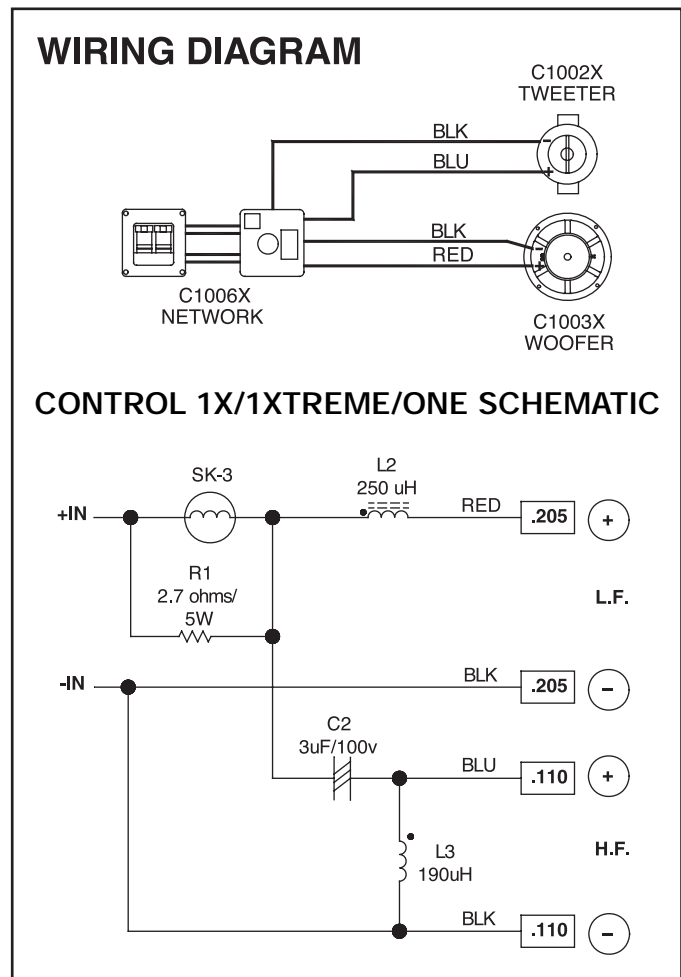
WIRING DIAGRAM

C1002X
TWEETER

BLK
BLU
–
+

BLK
RED
–
+

C1006X
NETWORK

C1003X
WOOFER

CONTROL 1X/1XTREME/ONE SCHEMATIC

SK-3

L2
250 uH

+IN

RED

.205

+

R1
2.7 ohms/
5W

L.F.

-IN

BLK

.205

–

C2
3uF/100v

BLU

.110

+

L3
190uH

H.F.

BLK

.110

–